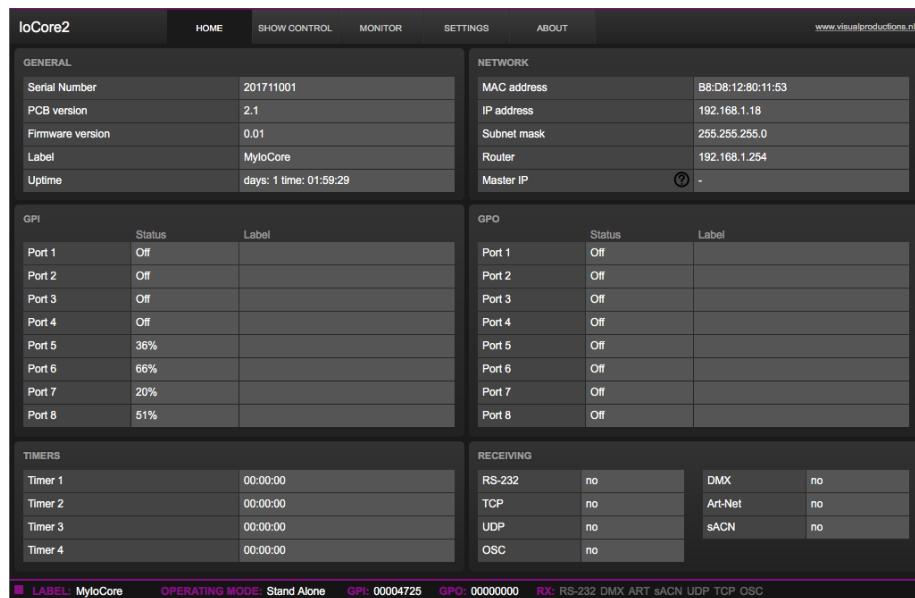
IoCore2 HOME SHOW CONTROL MONITOR SETTINGS ABOUT www.visualproductions.nl

GENERAL

| | |
|---|---|
| Serial Number | 201711001 |
| PCB version | 2.1 |
| Firmware version | 0.01 |
| Label | MyIoCore |
| Uptime | days: 1 time: 01:59:29 |

NETWORK

| | |
|---|---|
| MAC address | B8:D8:12:80:11:53 |
| IP address | 192.168.1.18 |
| Subnet mask | 255.255.255.0 |
| Router | 192.168.1.254 |
| Master IP | - |

GPI

| | Status | Label |
|---|---|---|
| Port 1 | Off | |
| Port 2 | Off | |
| Port 3 | Off | |
| Port 4 | Off | |
| Port 5 | 36% | |
| Port 6 | 66% | |
| Port 7 | 20% | |
| Port 8 | 51% | |

GPO

| | Status | Label |
|---|---|---|
| Port 1 | Off | |
| Port 2 | Off | |
| Port 3 | Off | |
| Port 4 | Off | |
| Port 5 | Off | |
| Port 6 | Off | |
| Port 7 | Off | |
| Port 8 | Off | |

TIMERS

| | |
|---|---|
| Timer 1 | 00:00:00 |
| Timer 2 | 00:00:00 |
| Timer 3 | 00:00:00 |
| Timer 4 | 00:00:00 |

RECEIVING

| | | | |
|---|---|---|---|
| RS-232 | no | DMX | no |
| TCP | no | Art-Net | no |
| UDP | no | sACN | no |
| OSC | no | | |

LABEL: MyIoCore OPERATING MODE: Stand Alone GPI: 00004725 GPO: 00000000 RX: RS-232 DMX ART sACN UDP TCP OSC